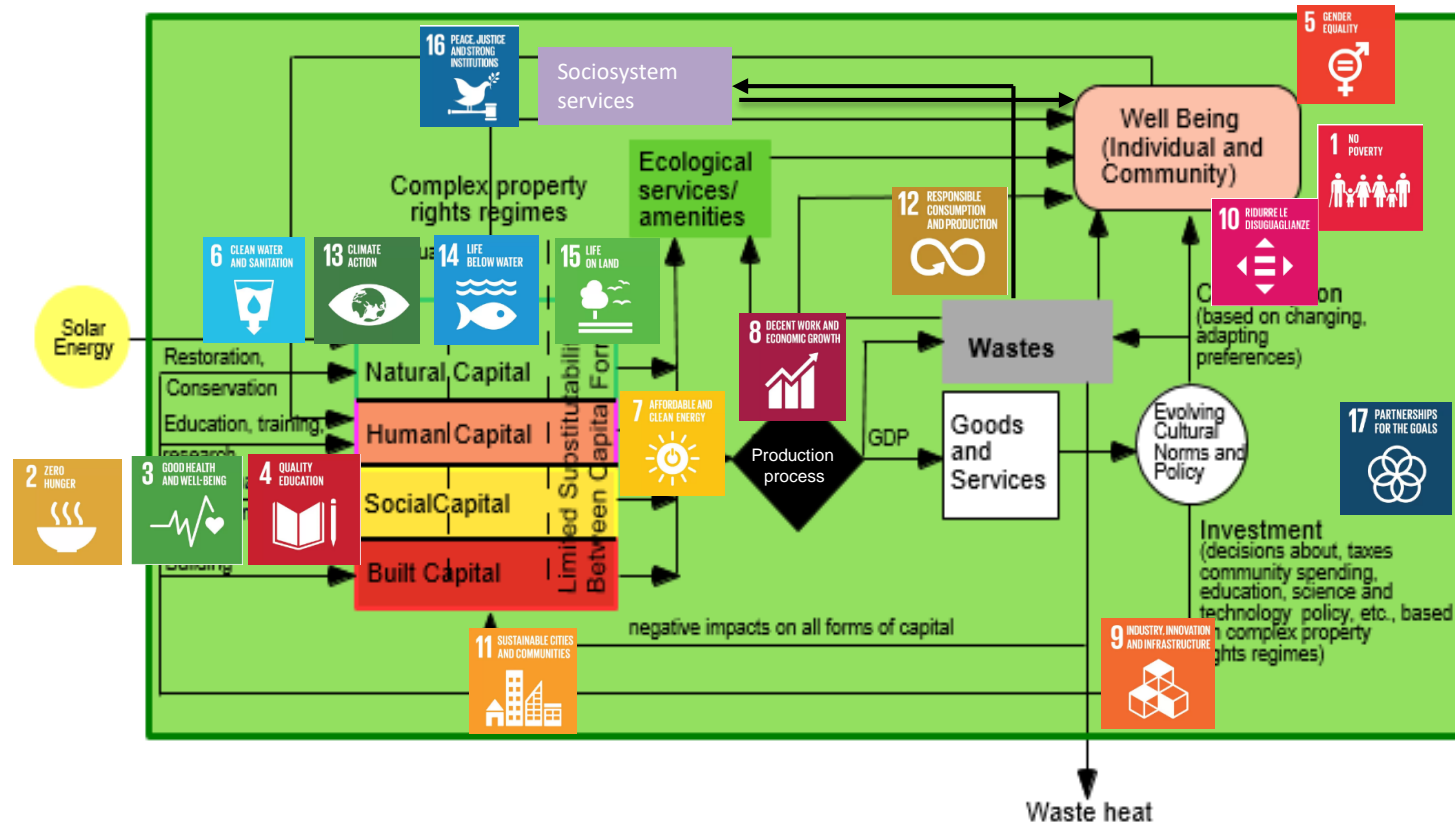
16 PEACE, JUSTICE AND STRONG INSTITUTIONS

Sociosystem services

5 GENDER EQUALITY

Well Being (Individual and Community)

1 NO POVERTY

Ecological services/ amenities

Complex property rights regimes

12 RESPONSIBLE CONSUMPTION AND PRODUCTION

10 RIDURRE LE DISUGUAGLIANZE

6 CLEAN WATER AND SANITATION

13 CLIMATE ACTION

14 LIFE BELOW WATER

15 LIFE ON LAND

Solar Energy

C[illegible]tion (based on changing, adapting preferences)

8 DECENT WORK AND ECONOMIC GROWTH

Wastes

Restoration, Conservation

Natural Capital

Education, training, research

Human Capital

7 AFFORDABLE AND CLEAN ENERGY

Production process

GDP

Goods and Services

Evolving Cultural Norms and Policy

17 PARTNERSHIPS FOR THE GOALS

2 ZERO HUNGER

3 GOOD HEALTH AND WELL-BEING

4 QUALITY EDUCATION

SocialCapital

Limited Substitutabili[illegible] Between Capita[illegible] For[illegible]

Investment (decisions about, taxes community spending, education, science and technology policy, etc., based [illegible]n complex property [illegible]ghts regimes)

Building

Built Capital

11 SUSTAINABLE CITIES AND COMMUNITIES

negative impacts on all forms of capital

9 INDUSTRY, INNOVATION AND INFRASTRUCTURE

Waste heat